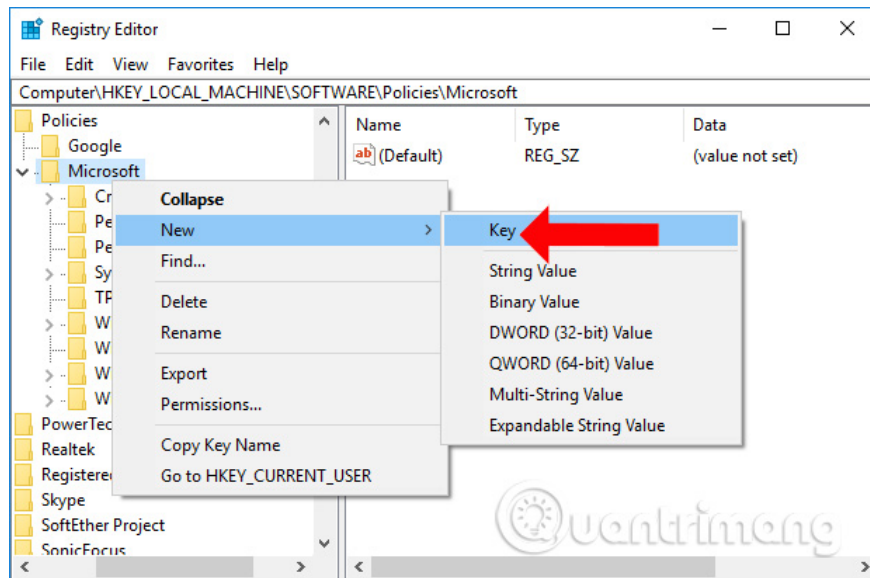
Registry Editor

File Edit View Favorites Help

Computer\HKEY_LOCAL_MACHINE\SOFTWARE\Policies\Microsoft

Policies
Google
Microsoft
Cr
Pe
Pe
Sy
TP
W
W
W
W
PowerTec
Realtek
Registere
Skype
SoftEther Project
SonicFocus

| Name | Type | Data |
|---|---|---|
| (Default) | REG_SZ | (value not set) |

Collapse
New
Find...
Delete
Rename
Export
Permissions...
Copy Key Name
Go to HKEY_CURRENT_USER

Key
String Value
Binary Value
DWORD (32-bit) Value
QWORD (64-bit) Value
Multi-String Value
Expandable String Value

Quantrimang